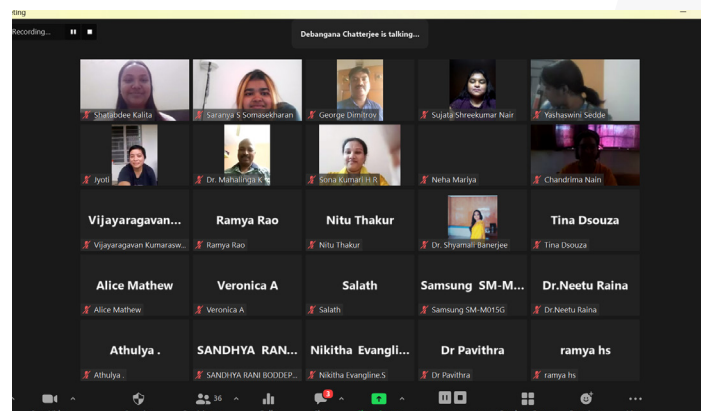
ting

Recording...

Debangana Chatterjee is talking...

Shatabdee Kalita
Saranya S Somasekharan
George Dimitroy
Sujata Shreekumar Nair
Yashaswini Sedde

Jyoti
Dr. Mahalinga K
Sona Kumari H R
Neha Mariya
Chandrima Nain

Vijayaragavan...
Vijayaragavan Kumarasw...
Ramya Rao
Ramya Rao
Nitu Thakur
Nitu Thakur
Dr. Shyamali Banerjee
Tina Dsouza
Tina Dsouza

Alice Mathew
Alice Mathew
Veronica A
Veronica A
Salath
Salath
Samsung SM-M...
Samsung SM-M015G
Dr.Neetu Raina
Dr.Neetu Raina

Athulya .
Athulya .
SANDHYA RAN...
SANDHYA RANI BODDEP...
Nikitha Evangli...
Nikitha Evangline.S
Dr Pavithra
Dr Pavithra
ramya hs
ramya hs

36
3